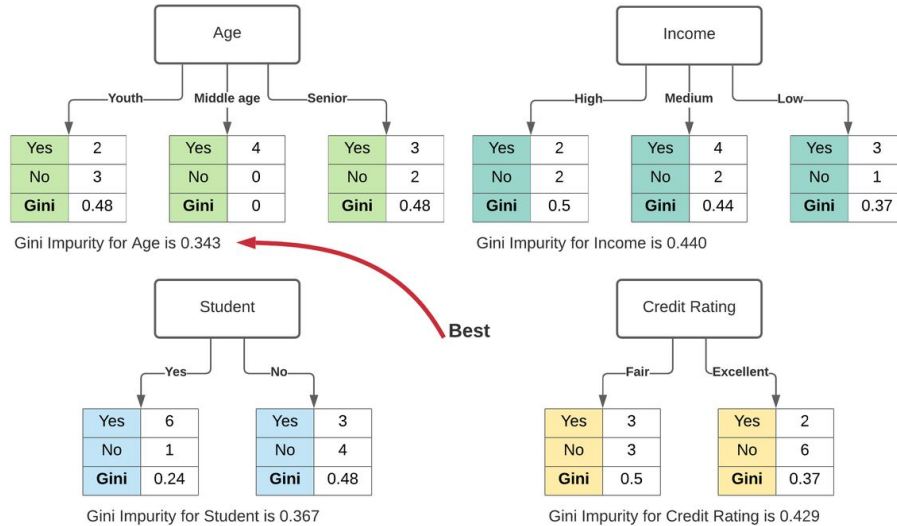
Age

Youth | Middle age | Senior

| Yes | 2 |
|---|---|
| No | 3 |
| Gini | 0.48 |

| Yes | 4 |
|---|---|
| No | 0 |
| Gini | 0 |

| Yes | 3 |
|---|---|
| No | 2 |
| Gini | 0.48 |

Gini Impurity for Age is 0.343

Income

High | Medium | Low

| Yes | 2 |
|---|---|
| No | 2 |
| Gini | 0.5 |

| Yes | 4 |
|---|---|
| No | 2 |
| Gini | 0.44 |

| Yes | 3 |
|---|---|
| No | 1 |
| Gini | 0.37 |

Gini Impurity for Income is 0.440

Best

Student

Yes | No

| Yes | 6 |
|---|---|
| No | 1 |
| Gini | 0.24 |

| Yes | 3 |
|---|---|
| No | 4 |
| Gini | 0.48 |

Gini Impurity for Student is 0.367

Credit Rating

Fair | Excellent

| Yes | 3 |
|---|---|
| No | 3 |
| Gini | 0.5 |

| Yes | 2 |
|---|---|
| No | 6 |
| Gini | 0.37 |

Gini Impurity for Credit Rating is 0.429